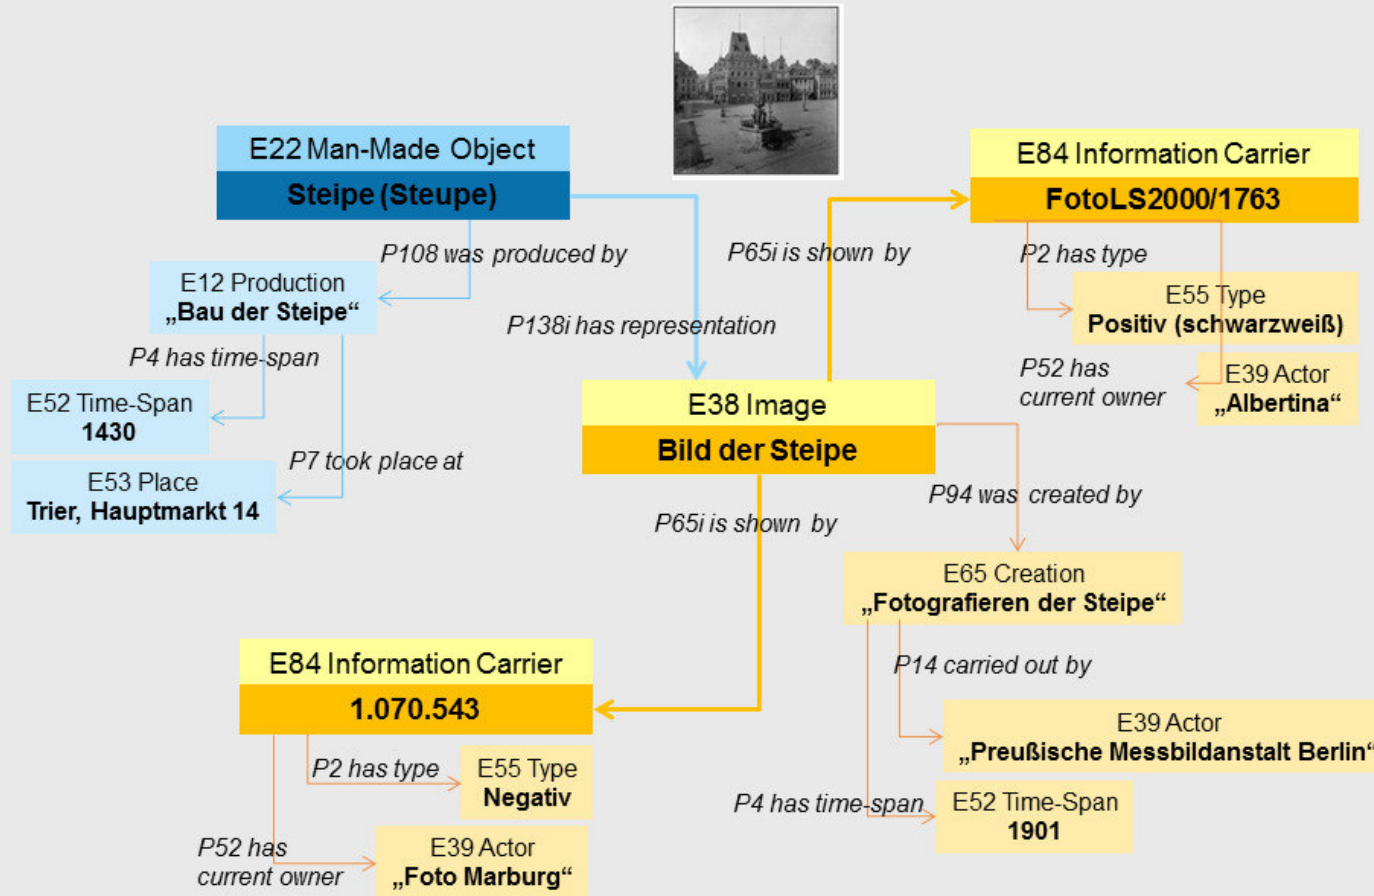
E22 Man-Made Object
Steipe (Steupe)

P108 was produced by

E12 Production
„Bau der Steipe“

P4 has time-span

E52 Time-Span
1430

P7 took place at

E53 Place
Trier, Hauptmarkt 14

P138i has representation

P65i is shown by

E84 Information Carrier
FotoLS2000/1763

P2 has type

E55 Type
Positiv (schwarzweiß)

P52 has current owner

E39 Actor
„Albertina“

E38 Image
Bild der Steipe

P94 was created by

P65i is shown by

E65 Creation
„Fotografieren der Steipe“

P14 carried out by

E39 Actor
„Preußische Messbildanstalt Berlin“

P4 has time-span

E52 Time-Span
1901

E84 Information Carrier
1.070.543

P2 has type

E55 Type
Negativ

P52 has current owner

E39 Actor
„Foto Marburg“